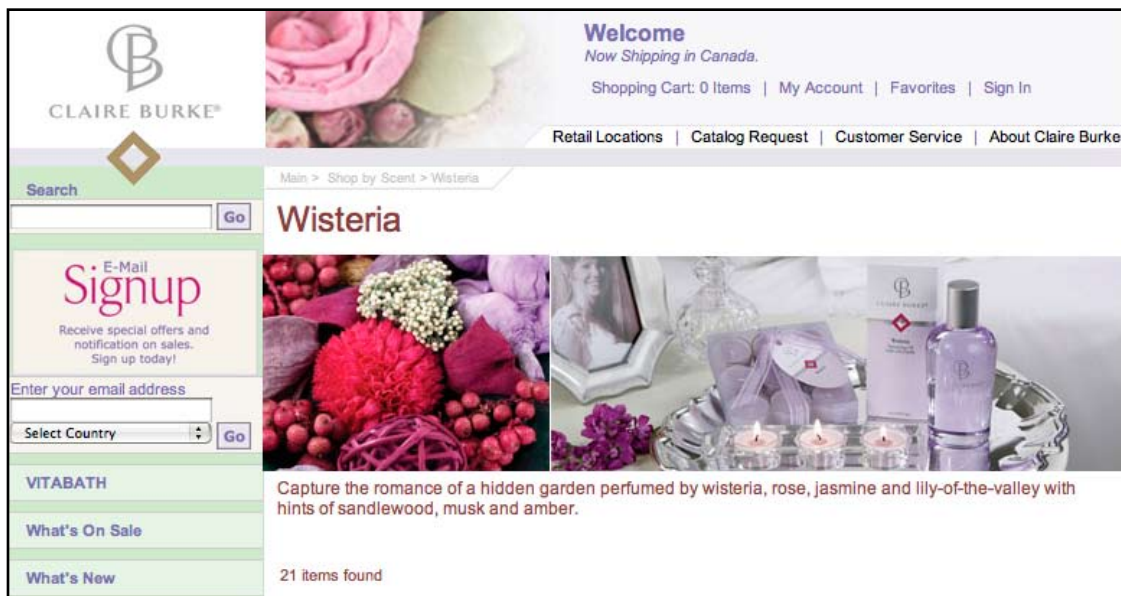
CB
CLAIRE BURKE®

Welcome
Now Shipping in Canada.

Shopping Cart: 0 Items | My Account | Favorites | Sign In

Retail Locations | Catalog Request | Customer Service | About Claire Burke

Search
Go

E-Mail
Signup
Receive special offers and notification on sales. Sign up today!

Enter your email address
Select Country
Go

VITABATH
What's On Sale
What's New

Main > Shop by Scent > Wisteria

Wisteria

CB
CLAIRE BURKE

Capture the romance of a hidden garden perfumed by wisteria, rose, jasmine and lily-of-the-valley with hints of sandlewood, musk and amber.

21 items found